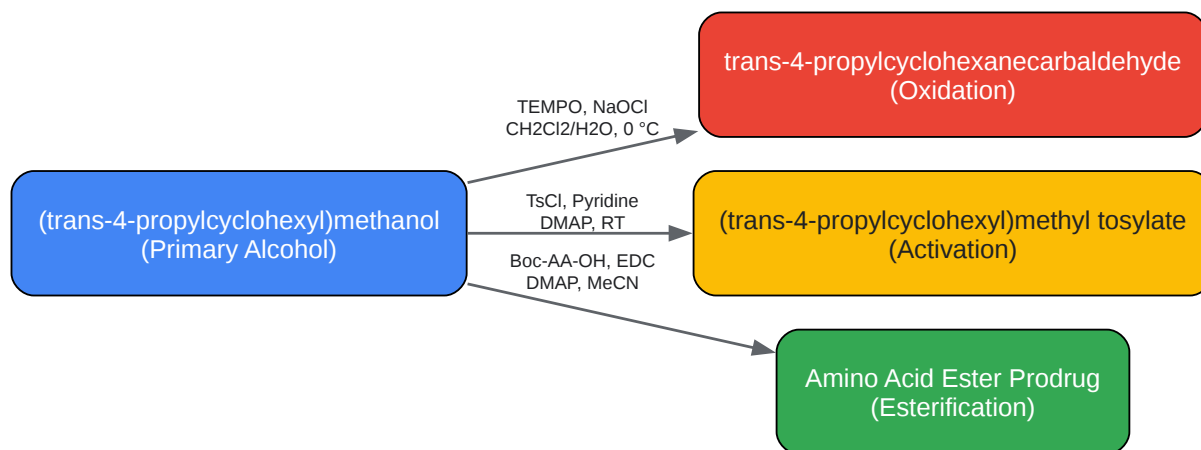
(trans-4-propylcyclohexyl)methanol
(Primary Alcohol)

TEMPO, NaOCl
CH2Cl2/H2O, 0 °C

trans-4-propylcyclohexanecarbaldehyde
(Oxidation)

TsCl, Pyridine
DMAP, RT

(trans-4-propylcyclohexyl)methyl tosylate
(Activation)

Boc-AA-OH, EDC
DMAP, MeCN

Amino Acid Ester Prodrug
(Esterification)